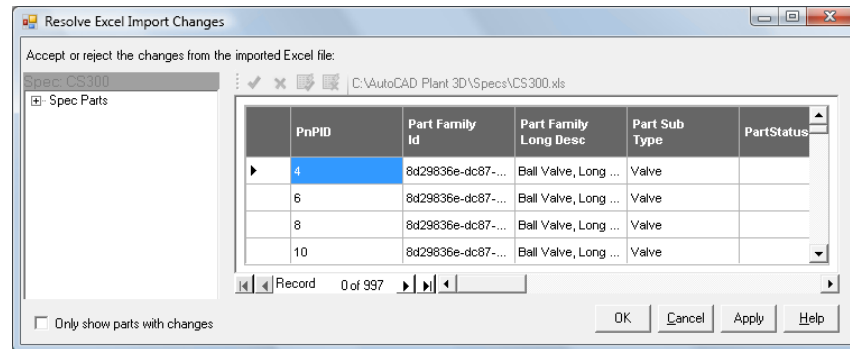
Resolve Excel Import Changes

Accept or reject the changes from the imported Excel file:

Spec: CS300

Spec Parts

C:\AutoCAD Plant 3D\Specs\CS300.xls

| | PnPID | Part Family Id | Part Family Long Desc | Part Sub Type | PartStatus |
|---|---|---|---|---|---|
| ▶ | 4 | 8d29836e-dc87-... | Ball Valve, Long ... | Valve | |
| | 6 | 8d29836e-dc87-... | Ball Valve, Long ... | Valve | |
| | 8 | 8d29836e-dc87-... | Ball Valve, Long ... | Valve | |
| | 10 | 8d29836e-dc87-... | Ball Valve, Long ... | Valve | |

Record 0 of 997

Only show parts with changes

OK Cancel Apply Help